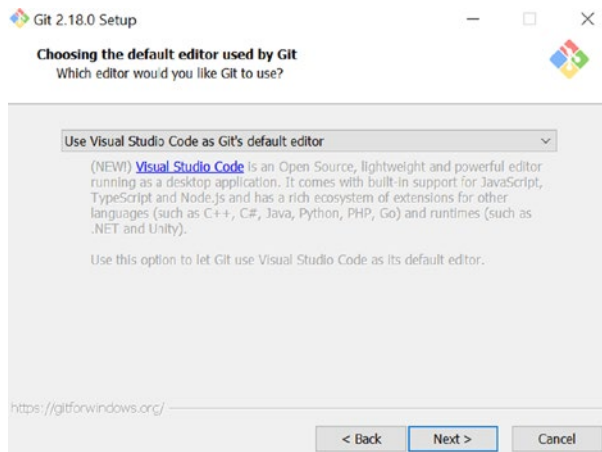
Git 2.18.0 Setup

Choosing the default editor used by Git
Which editor would you like Git to use?

Use Visual Studio Code as Git's default editor

(NEW!) Visual Studio Code is an Open Source, lightweight and powerful editor running as a desktop application. It comes with built-in support for JavaScript, TypeScript and Node.js and has a rich ecosystem of extensions for other languages (such as C++, C#, Java, Python, PHP, Go) and runtimes (such as .NET and Unity).

Use this option to let Git use Visual Studio Code as its default editor.

https://gitforwindows.org/

< Back | Next > | Cancel